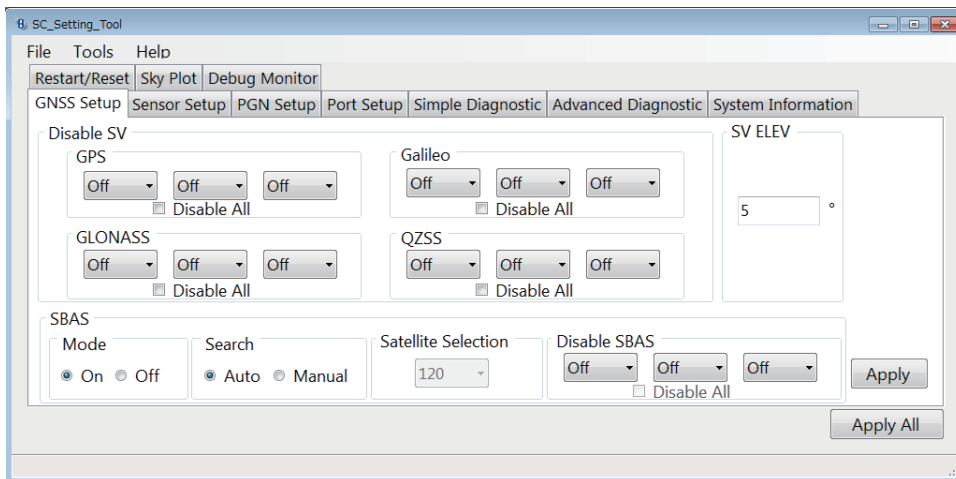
SC_Setting_Tool

File Tools Help

Restart/Reset Sky Plot Debug Monitor

GNSS Setup Sensor Setup PGN Setup Port Setup Simple Diagnostic Advanced Diagnostic System Information

Disable SV

GPS

Off Off Off

Disable All

Galileo

Off Off Off

Disable All

GLONASS

Off Off Off

Disable All

QZSS

Off Off Off

Disable All

SV ELEV

5 °

SBAS

Mode

On Off

Search

Auto Manual

Satellite Selection

120

Disable SBAS

Off Off Off

Disable All

Apply

Apply All